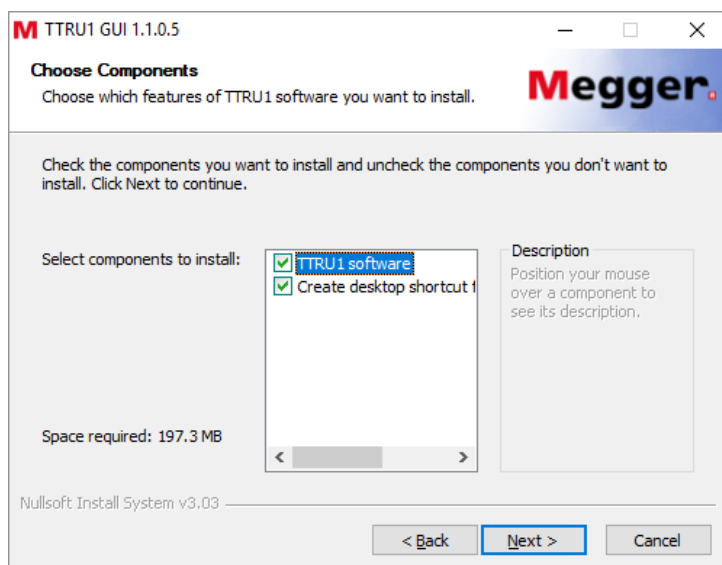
M TTRU1 GUI 1.1.0.5

Choose Components
Choose which features of TTRU1 software you want to install.

Megger.

Check the components you want to install and uncheck the components you don't want to install. Click Next to continue.

Select components to install:

TTRU1 software
Create desktop shortcut f

Description
Position your mouse over a component to see its description.

Space required: 197.3 MB

Nullsoft Install System v3.03

< Back
Next >
Cancel